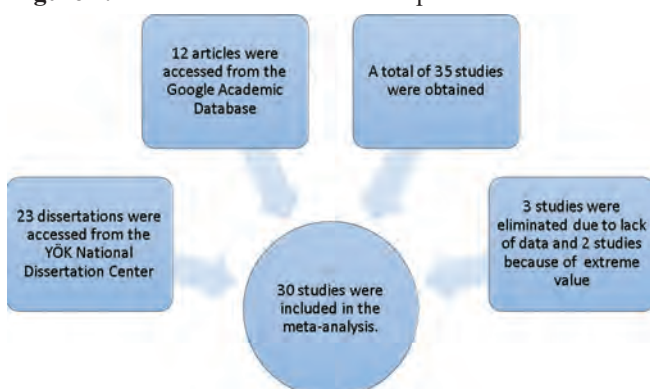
12 articles were accessed from the Google Academic Database

A total of 35 studies were obtained

23 dissertations were accessed from the YÖK National Dissertation Center

3 studies were eliminated due to lack of data and 2 studies because of extreme value

30 studies were included in the meta-analysis.